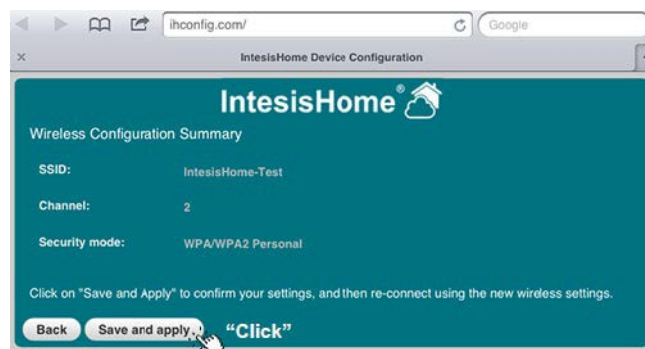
ihconfig.com/

Google

×

IntesisHome Device Configuration

IntesisHome®

Wireless Configuration Summary

| SSID: | IntesisHome-Test |
|---|---|
| Channel: | 2 |
| Security mode: | WPA/WPA2 Personal |

Click on "Save and Apply" to confirm your settings, and then re-connect using the new wireless settings.

Back

Save and apply

"Click"